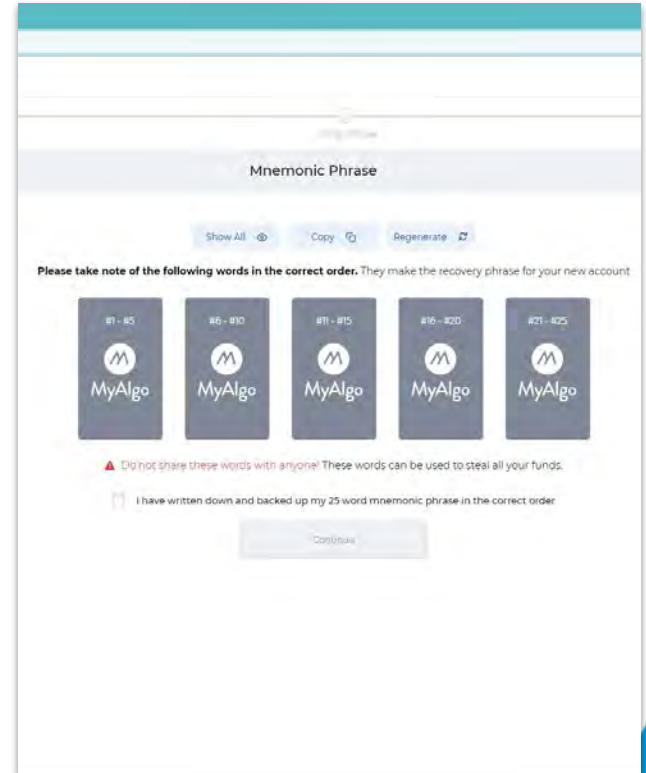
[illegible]

Mnemonic Phrase

Show All

Copy

Regenerate

**Please take note of the following words in the correct order.** They make the recovery phrase for your new account

#1 - #5

MyAlgo

#6 - #10

MyAlgo

#11 - #15

MyAlgo

#16 - #20

MyAlgo

#21 - #25

MyAlgo

Do not share these words with anyone! These words can be used to steal all your funds.

I have written down and backed up my 25 word mnemonic phrase in the correct order

Continue